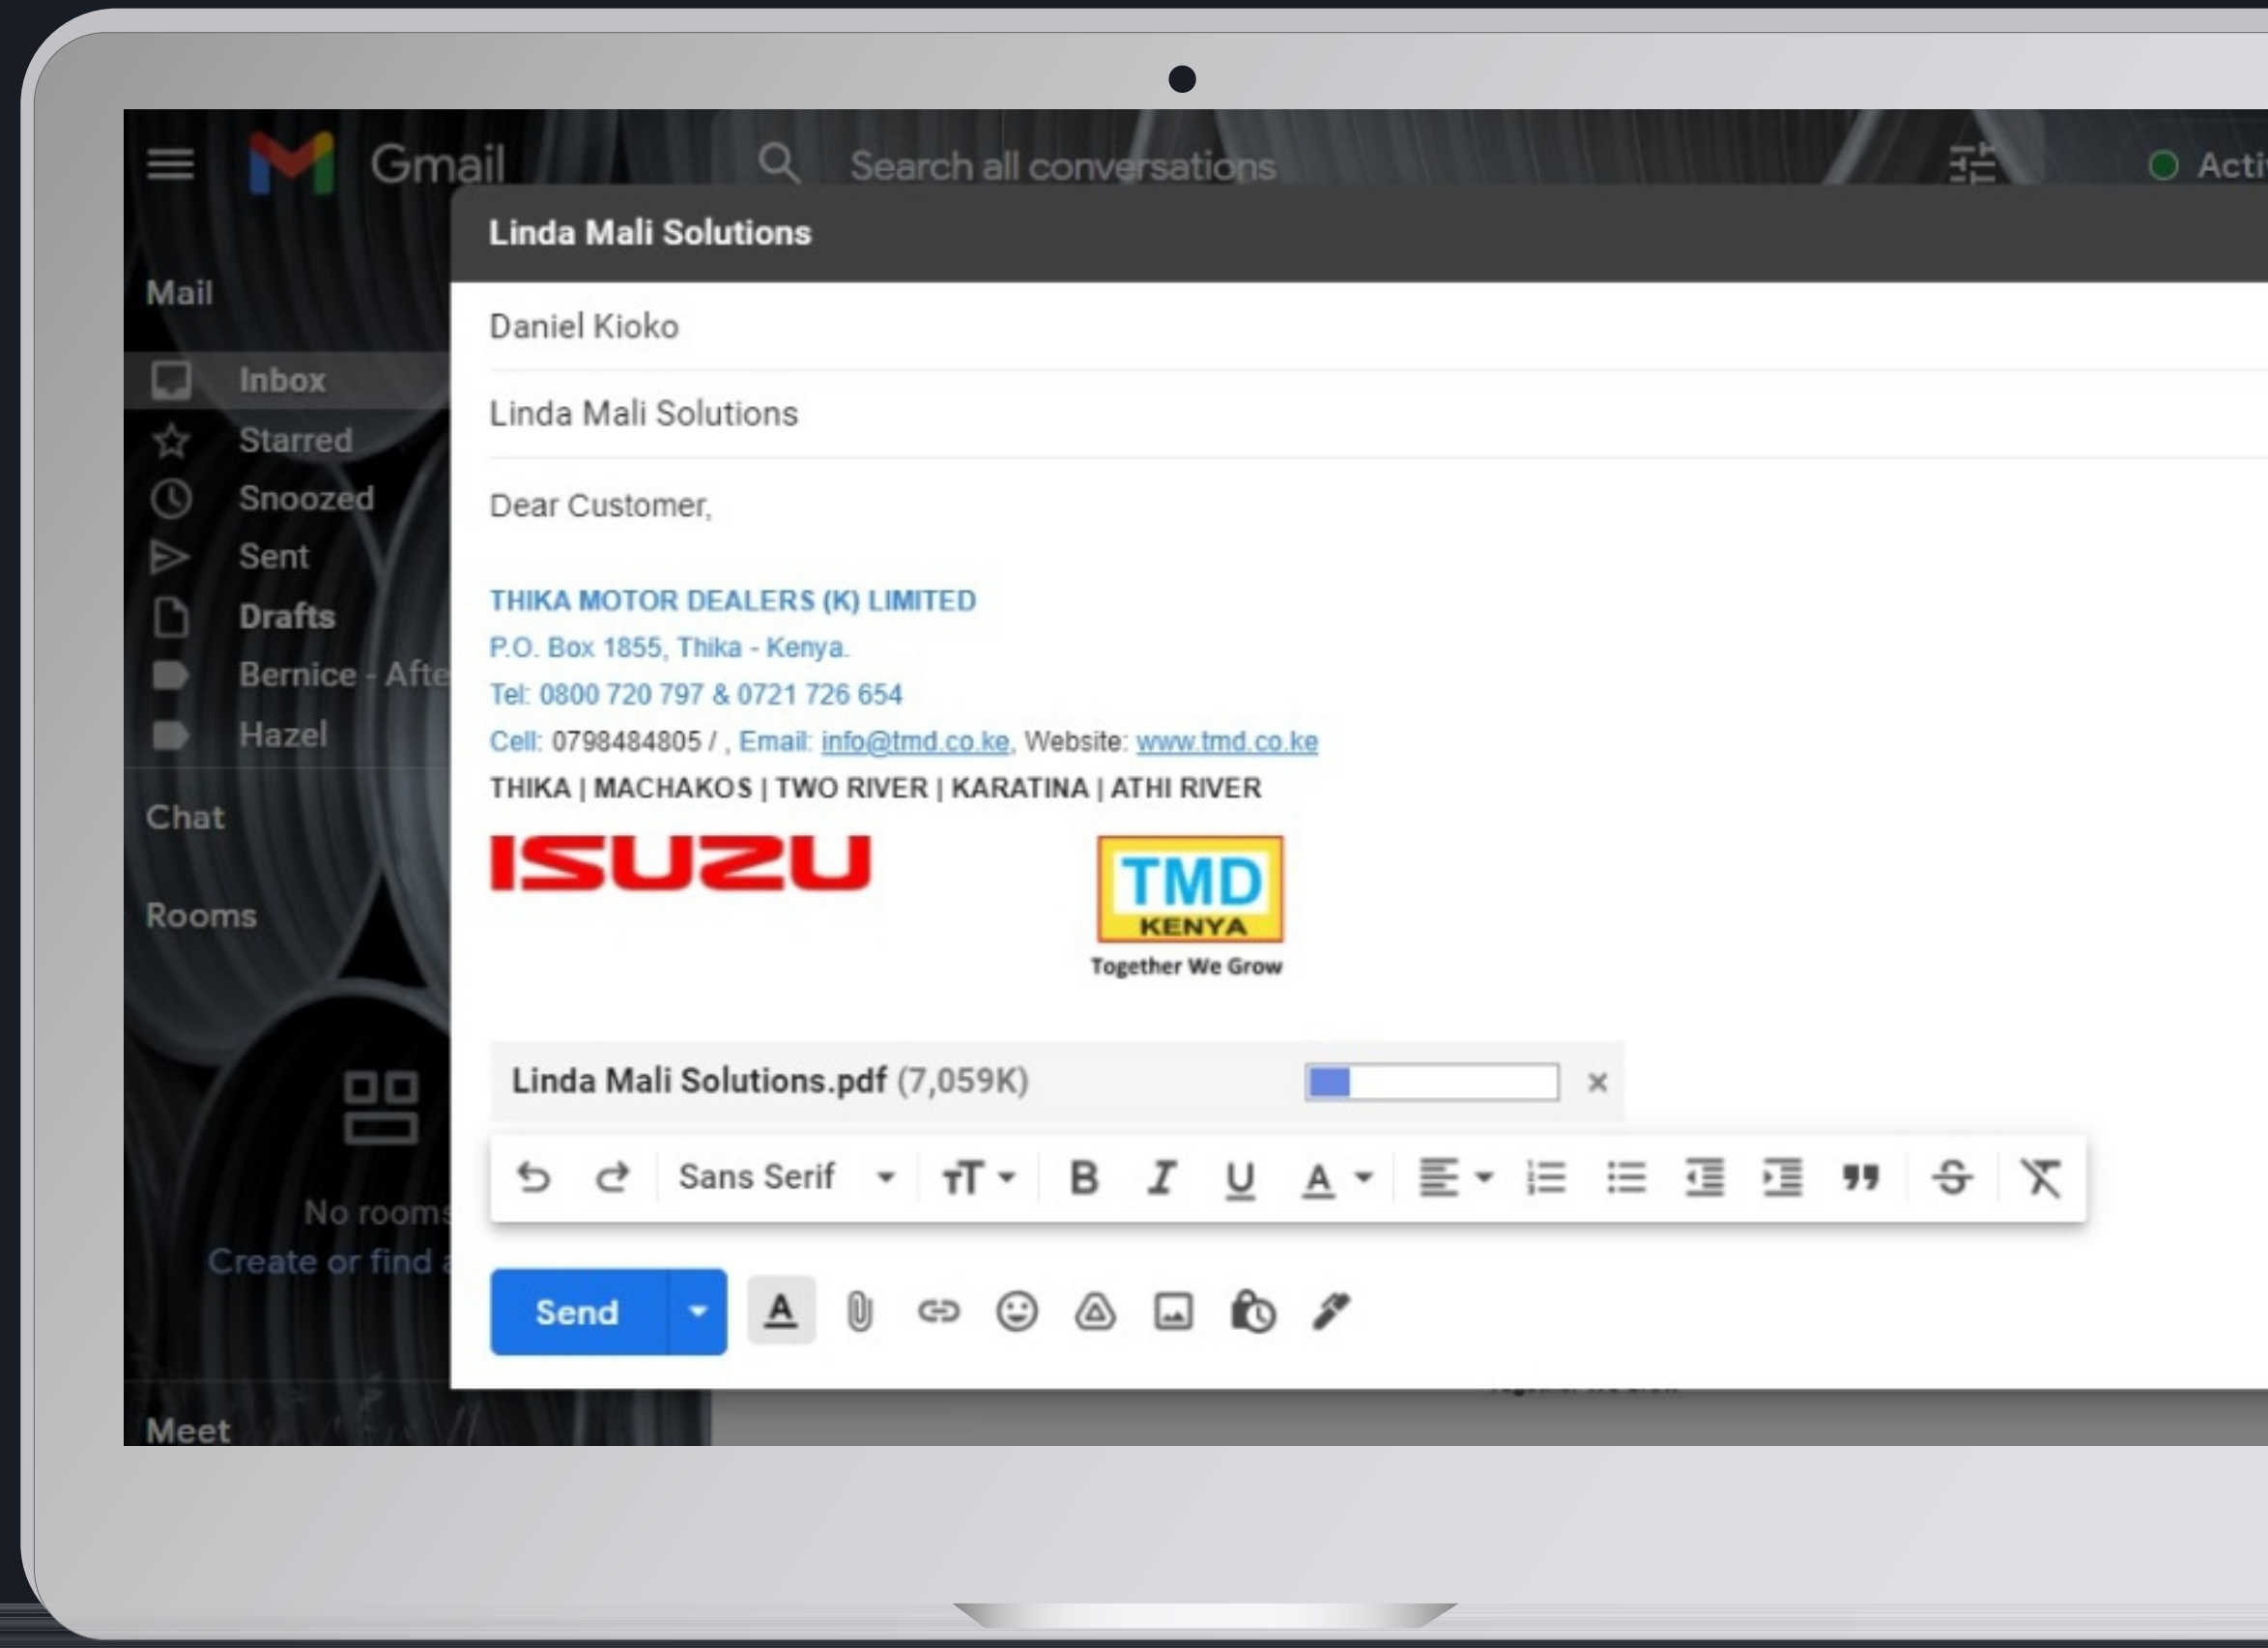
Gmail

Search all conversations

Acti

Mail

Inbox

Starred

Snoozed

Sent

Drafts

Bernice - Afte

Hazel

Chat

Rooms

No rooms

Create or find

Meet

Linda Mali Solutions

Daniel Kioko

Linda Mali Solutions

Dear Customer,

THIKA MOTOR DEALERS (K) LIMITED
P.O. Box 1855, Thika - Kenya.
Tel: 0800 720 797 & 0721 726 654
Cell: 0798484805 / , Email: info@tmd.co.ke, Website: www.tmd.co.ke
THIKA | MACHAKOS | TWO RIVER | KARATINA | ATHI RIVER

ISUZU

TMD
KENYA
Together We Grow

Linda Mali Solutions.pdf (7,059K)

Sans Serif

Send